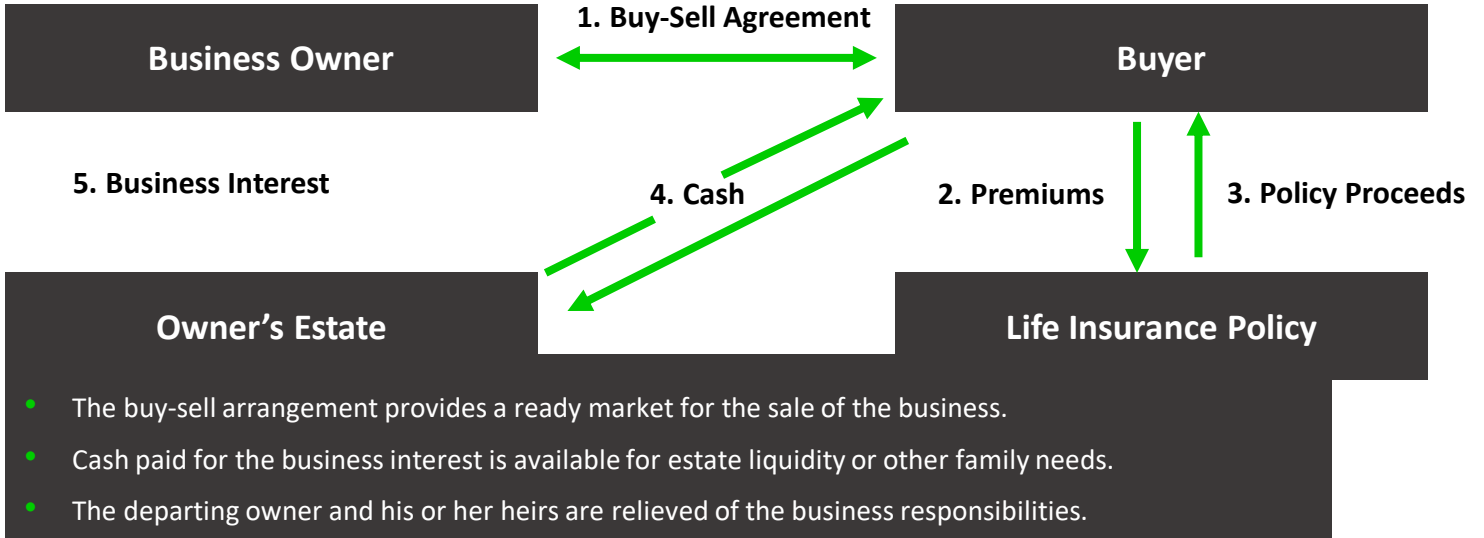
1. Buy-Sell Agreement

Business Owner

Buyer

5. Business Interest

4. Cash

2. Premiums

3. Policy Proceeds

Owner’s Estate

Life Insurance Policy

- The buy-sell arrangement provides a ready market for the sale of the business.
- Cash paid for the business interest is available for estate liquidity or other family needs.
- The departing owner and his or her heirs are relieved of the business responsibilities.